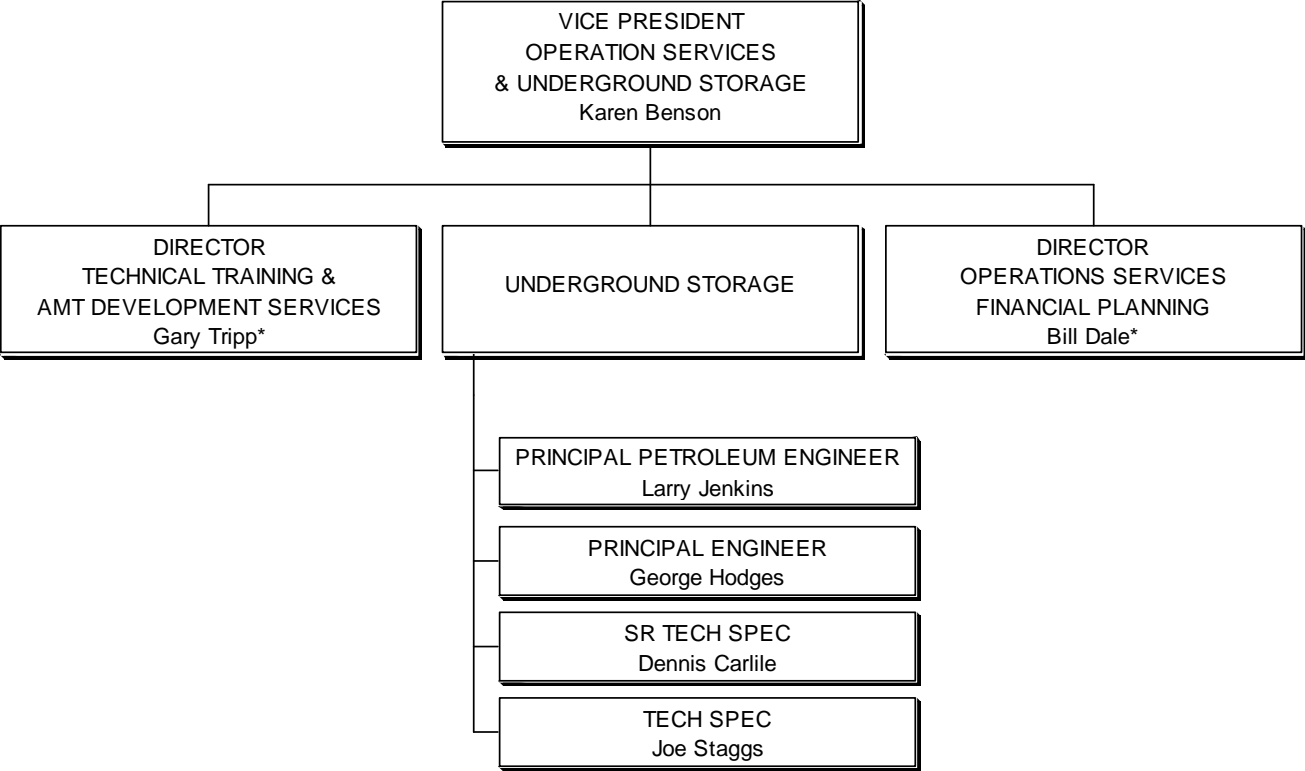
VICE PRESIDENT
OPERATION SERVICES
& UNDERGROUND STORAGE
Karen Benson

DIRECTOR
TECHNICAL TRAINING &
AMT DEVELOPMENT SERVICES
Gary Tripp*

UNDERGROUND STORAGE

DIRECTOR
OPERATIONS SERVICES
FINANCIAL PLANNING
Bill Dale*

PRINCIPAL PETROLEUM ENGINEER
Larry Jenkins

PRINCIPAL ENGINEER
George Hodges

SR TECH SPEC
Dennis Carlile

TECH SPEC
Joe Staggs